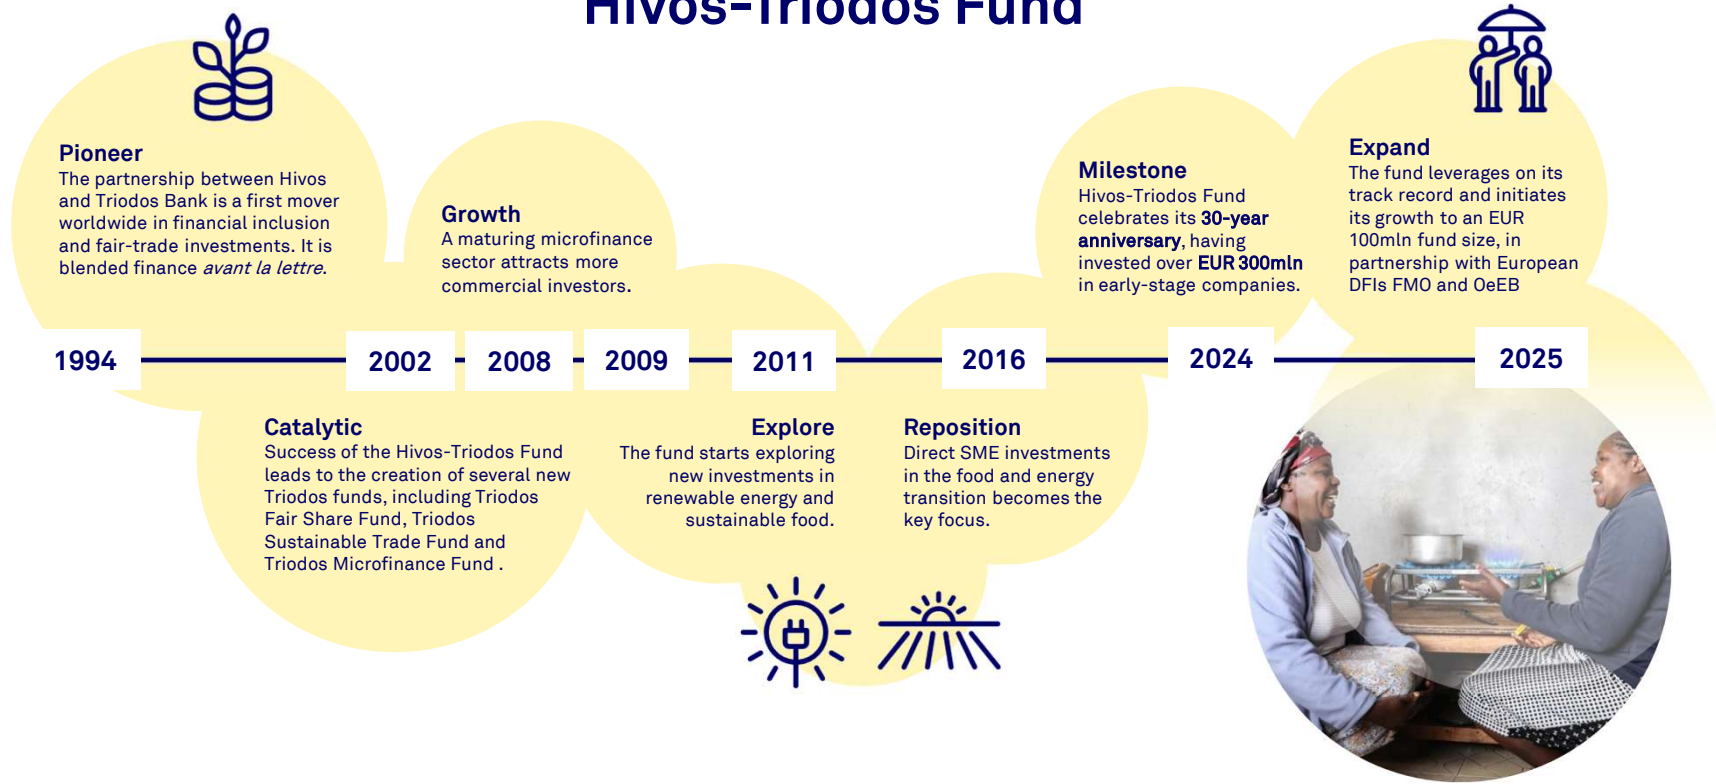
Hivos-Triodos Fund

Pioneer
The partnership between Hivos and Triodos Bank is a first mover worldwide in financial inclusion and fair-trade investments. It is blended finance *avant la lettre*.

Growth
A maturing microfinance sector attracts more commercial investors.

Milestone
Hivos-Triodos Fund celebrates its **30-year anniversary**, having invested over **EUR 300mln** in early-stage companies.

Expand
The fund leverages on its track record and initiates its growth to an EUR 100mln fund size, in partnership with European DFIs FMO and OeEB

1994 2002 2008 2009 2011 2016 2024 2025

Catalytic
Success of the Hivos-Triodos Fund leads to the creation of several new Triodos funds, including Triodos Fair Share Fund, Triodos Sustainable Trade Fund and Triodos Microfinance Fund .

Explore
The fund starts exploring new investments in renewable energy and sustainable food.

Reposition
Direct SME investments in the food and energy transition becomes the key focus.